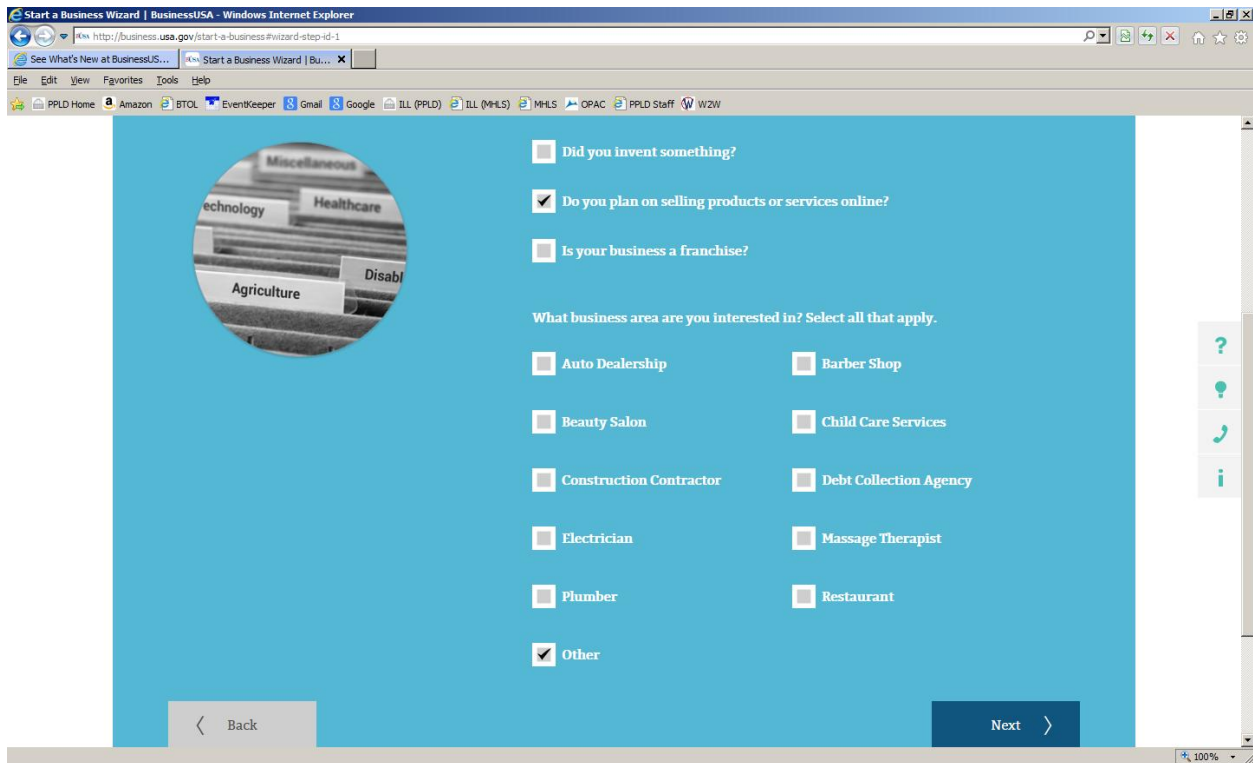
Start a Business Wizard | BusinessUSA - Windows Internet Explorer

http://business.usa.gov/start-a-business#wizard-step-id-1

See What's New at BusinessUS... | Start a Business Wizard | Bu... ✕

File Edit View Favorites Tools Help

PPLD Home Amazon BTOL EventKeeper Gmail Google ILL (PPLD) ILL (MHLS) MHLS OPAC PPLD Staff W2W

Miscellaneous
echnology
Healthcare
Disabl
Agriculture

Did you invent something?

Do you plan on selling products or services online?

Is your business a franchise?

What business area are you interested in? Select all that apply.

Auto Dealership

Barber Shop

Beauty Salon

Child Care Services

Construction Contractor

Debt Collection Agency

Electrician

Massage Therapist

Plumber

Restaurant

Other

? 

i

Back

Next

100%